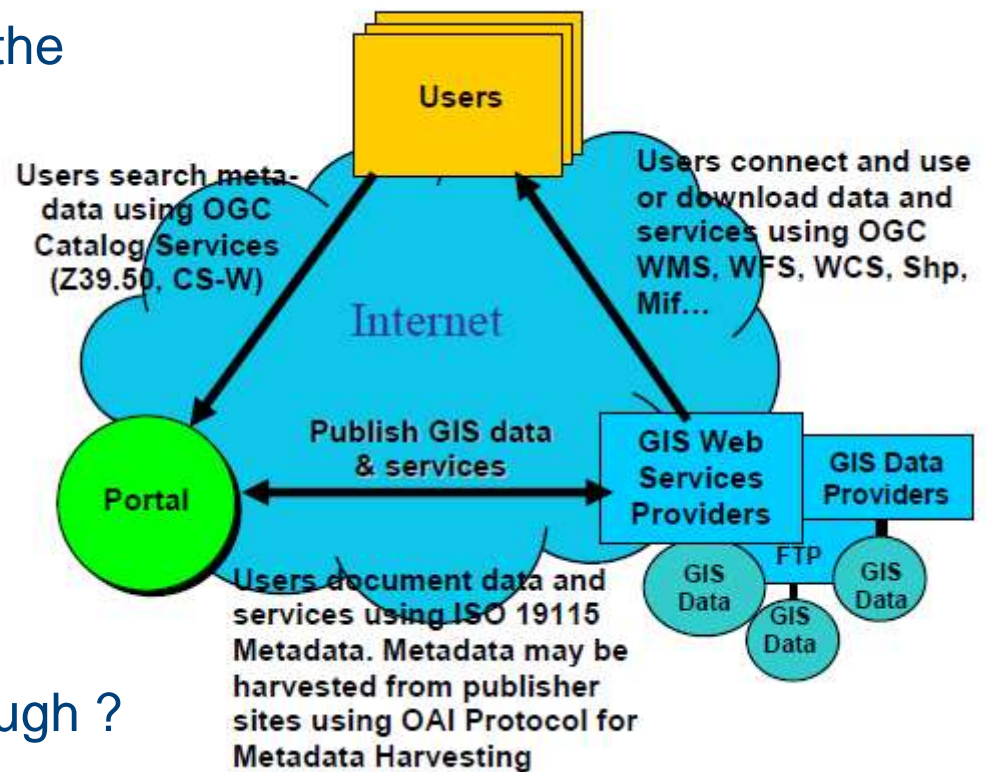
the

Users

Users search metadata using OGC Catalog Services (Z39.50, CS-W)

Users connect and use or download data and services using OGC WMS, WFS, WCS, Shp, Mif...

Internet

Publish GIS data & services

Portal

GIS Web Services Providers

GIS Data Providers

FTP

GIS Data

GIS Data

GIS Data

Users document data and services using ISO 19115 Metadata. Metadata may be harvested from publisher sites using OAI Protocol for Metadata Harvesting

ugh ?